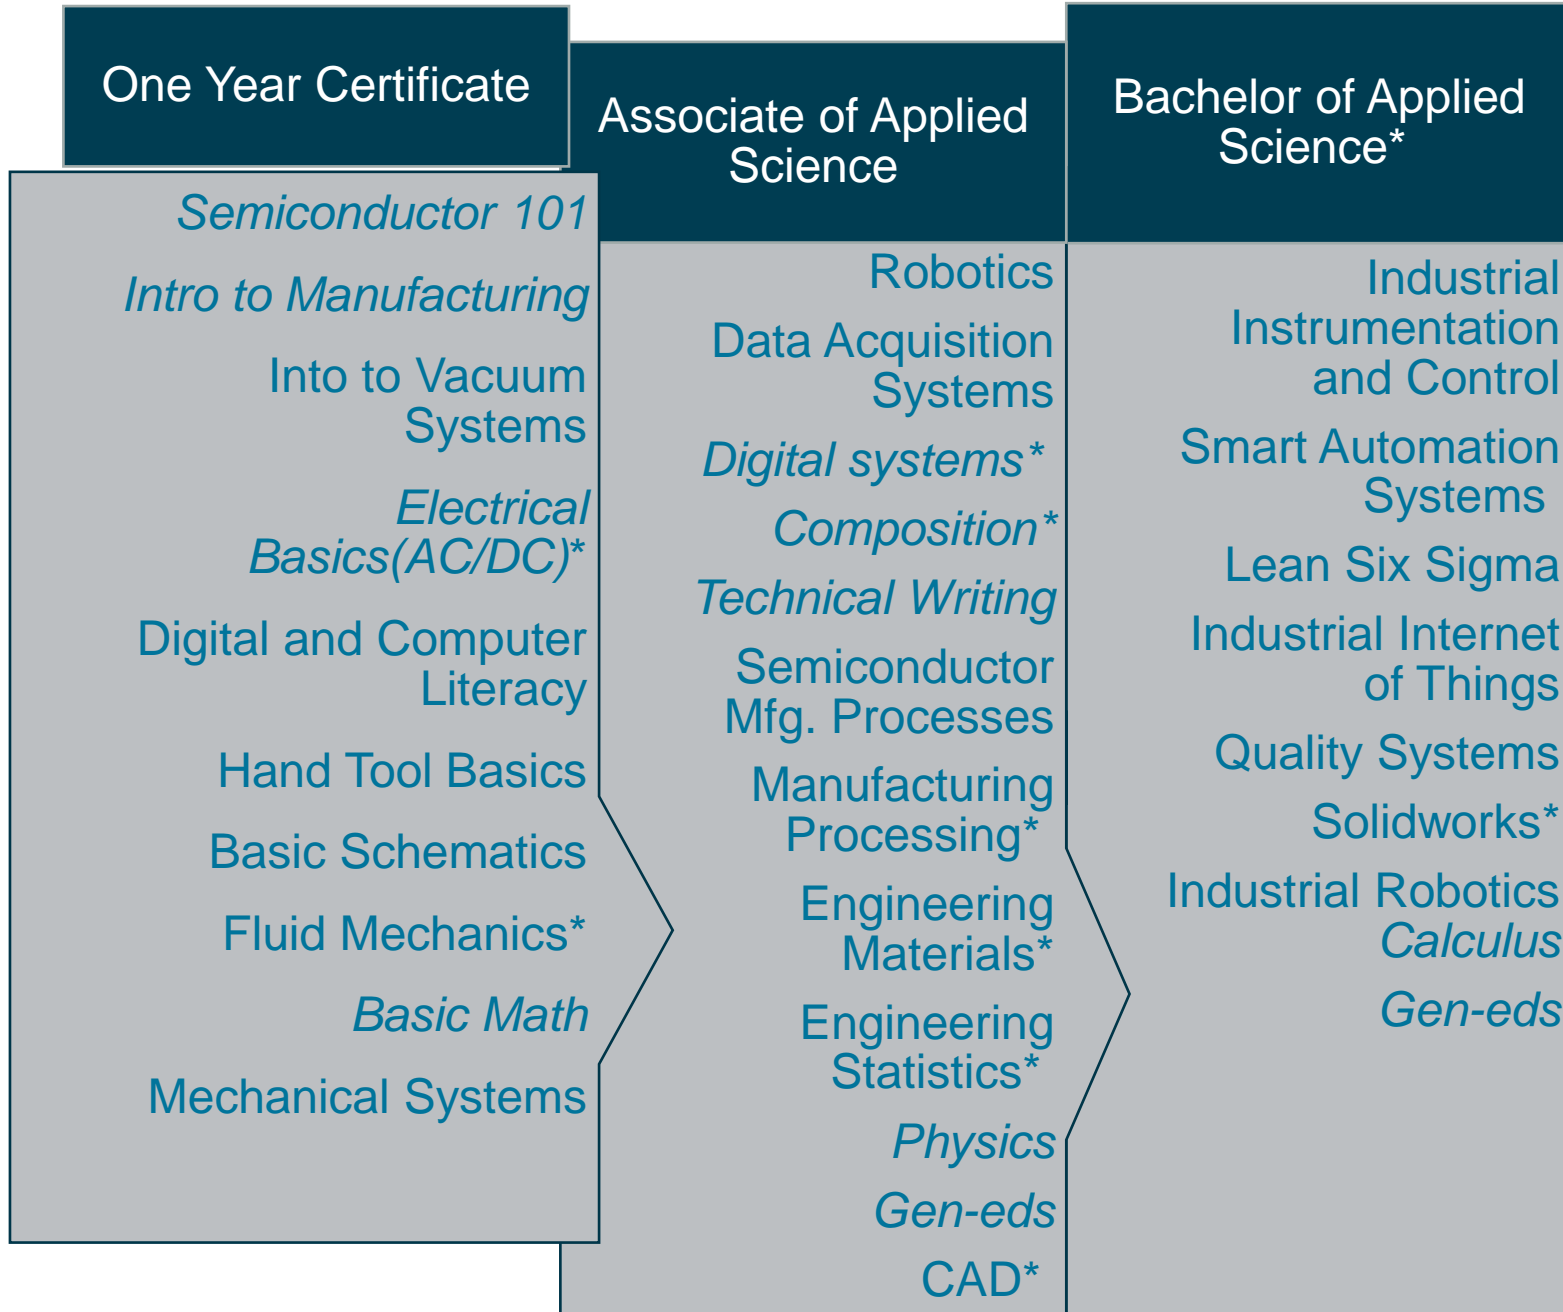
One Year Certificate

Semiconductor 101

Intro to Manufacturing

Into to Vacuum Systems

Electrical Basics(AC/DC)*

Digital and Computer Literacy

Hand Tool Basics

Basic Schematics

Fluid Mechanics*

Basic Math

Mechanical Systems

Associate of Applied Science

Robotics

Data Acquisition Systems

Digital systems*

Composition*

Technical Writing

Semiconductor Mfg. Processes

Manufacturing Processing*

Engineering Materials*

Engineering Statistics*

Physics

Gen-eds

CAD*

Bachelor of Applied Science*

Industrial Instrumentation and Control

Smart Automation Systems

Lean Six Sigma

Industrial Internet of Things

Quality Systems

Solidworks*

Industrial Robotics

Calculus

Gen-eds